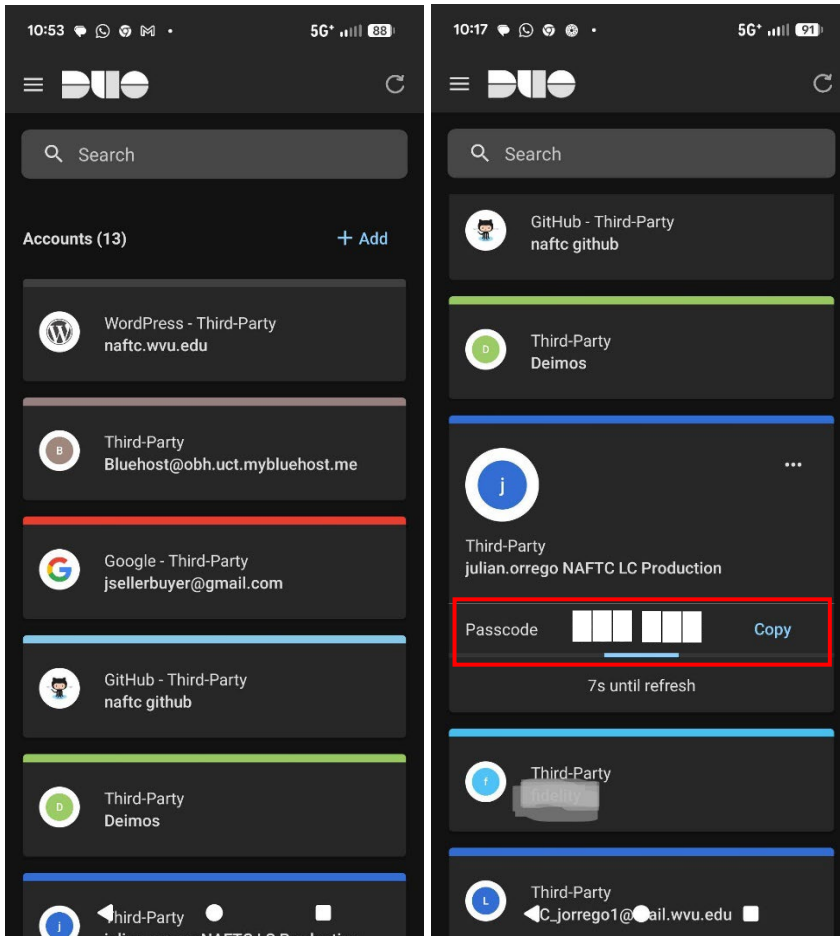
10:53

5G+ 88

DUO

Search

Accounts (13)

+ Add

W

WordPress - Third-Party
naftc.wvu.edu

B

Third-Party
Bluehost@obh.uct.mybluehost.me

Google - Third-Party
jsellerbuyer@gmail.com

GitHub - Third-Party
naftc github

D

Third-Party
Deimos

j

Third-Party
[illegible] NAFTC LC Production

10:17

5G+ 91

DUO

Search

GitHub - Third-Party
naftc github

D

Third-Party
Deimos

j

Third-Party
julian.orrego NAFTC LC Production

Passcode

Copy

7s until refresh

f

Third-Party
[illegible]

L

Third-Party
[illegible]C_jorrego1@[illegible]ail.wvu.edu